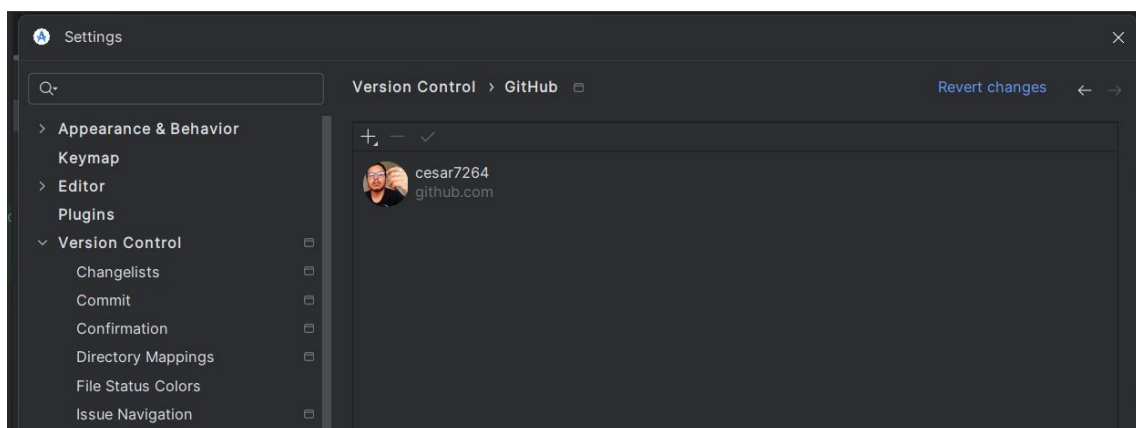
Settings

Appearance & Behavior
Keymap
Editor
Plugins
Version Control
Changelists
Commit
Confirmation
Directory Mappings
File Status Colors
Issue Navigation

Version Control › GitHub

Revert changes

cesar7264
github.com